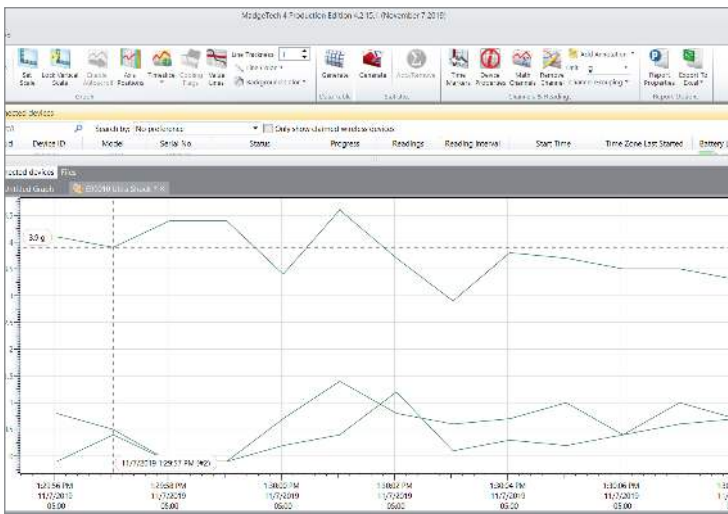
MadgeTech 4 Production Edition 4.2.15.1 (November 7 2019)

Set Scale
Lock Vertical Scale
Enable Autoscroll
Axis Positions
Timeline
Cooling Tags
Value Lines
Line Thickness 1
Graph
Generate
Generate
Add/Remove
Statistics
Time Markers
Device Properties
Math Channels
Rename Channels
Add Annotation
Channel Grouping
Channels & Readings
Report Properties
Export To Excel
Report Viewer

nected devices
Search by: No preference
Only show claimed wireless devices
Device ID
Model
Serial No.
Status
Progress
Readings
Reading Interval
Start Time
Time Zone Last Started
Battery

nected devices Files
Untitled Graph
E10018 Ultra Shock

3.0 g

11/7/2019 1:29:57 PM (#2)

1:29:56 PM 11/7/2019 05:00
1:29:58 PM 11/7/2019 05:00
1:30:00 PM 11/7/2019 05:00
1:30:02 PM 11/7/2019 05:00
1:30:04 PM 11/7/2019 05:00
1:30:06 PM 11/7/2019 05:00